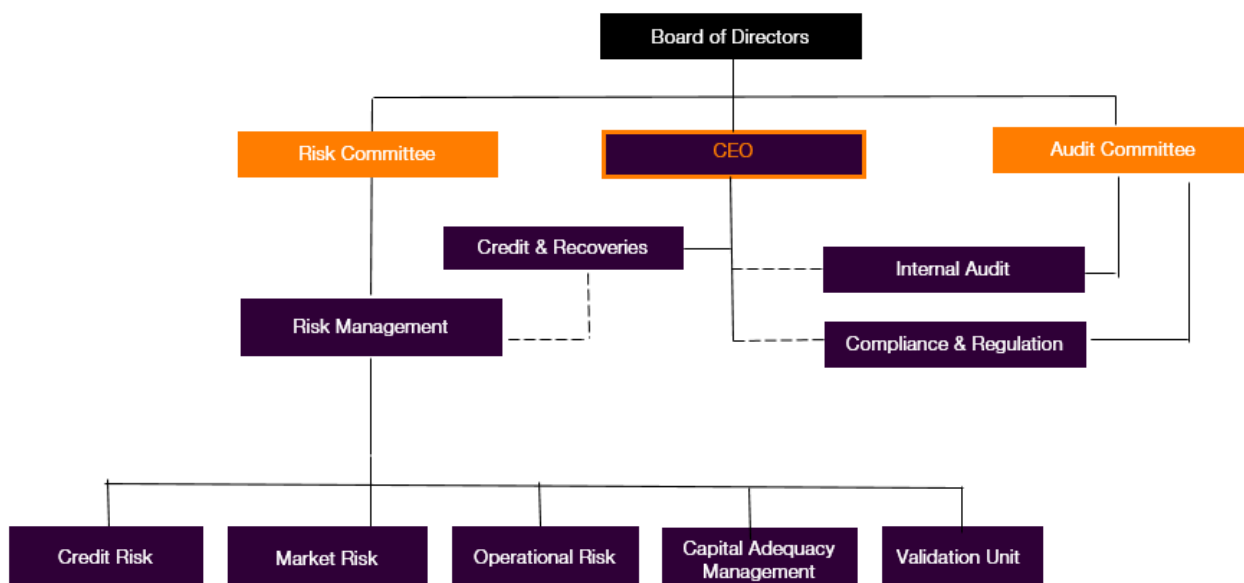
Board of Directors

Risk Committee

CEO

Audit Committee

Credit & Recoveries

Internal Audit

Risk Management

Compliance & Regulation

Credit Risk

Market Risk

Operational Risk

Capital Adequacy Management

Validation Unit